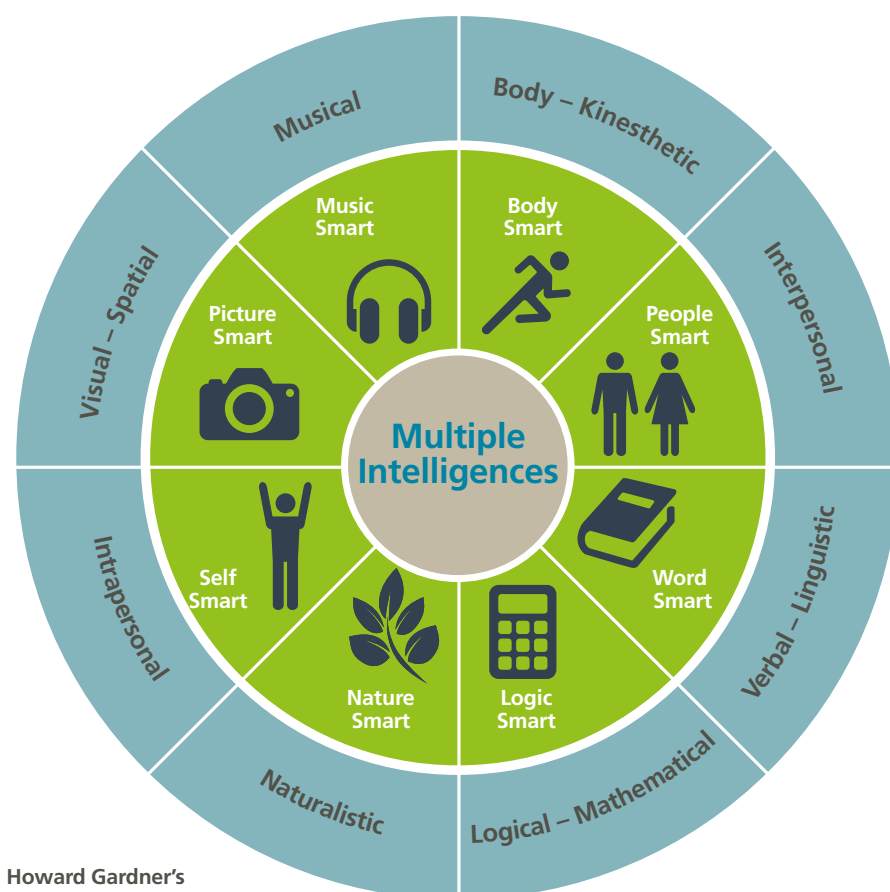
Multiple Intelligences

Musical

Music Smart

Body – Kinesthetic

Body Smart

Interpersonal

People Smart

Verbal – Linguistic

Word Smart

Logical – Mathematical

Logic Smart

Naturalistic

Nature Smart

Intrapersonal

Self Smart

Visual – Spatial

Picture Smart

Howard Gardner's